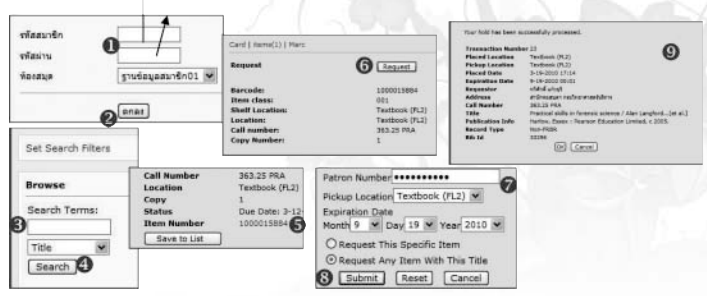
รหัสสมาชิก
รหัสผ่าน
ห้องสมุด ฐานข้อมูลสมาชิก01
1
ตกลง
2

Set Search Filters
Browse
Search Terms:
3
Title
Search
4

Call Number 363.25 PRA
Location Textbook (FL2)
Copy 1
Status Due Date: 3-12
Item Number 1000015884
Save to List
5

Card | Items(1) | Marc
Request
6
Request
Barcode: 1000015884
Item class: 001
Shelf Location: Textbook (FL2)
Location: Textbook (FL2)
Call number: 363.25 PRA
Copy Number: 1

Patron Number ••••••••••
7
Pickup Location Textbook (FL2)
Expiration Date
Month 9 Day 19 Year 2010
Request This Specific Item
Request Any Item With This Title
8
Submit Reset Cancel

Your hold has been successfully processed.
9
Transaction Number 23
Placed Location Textbook (FL2)
Pickup Location Textbook (FL2)
Placed Date 3-19-2010 17:14
Expiration Date 9-19-2010 00:01
Requestor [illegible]
Address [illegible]
Call Number 363.25 PRA
Title Practical skills in forensic science / Alan Langford...[et al.]
Publication Info Harlow, Essex : Pearson Education Limited, c 2005.
Record Type Non-FRBR
Bib Id 33190
OK Cancel